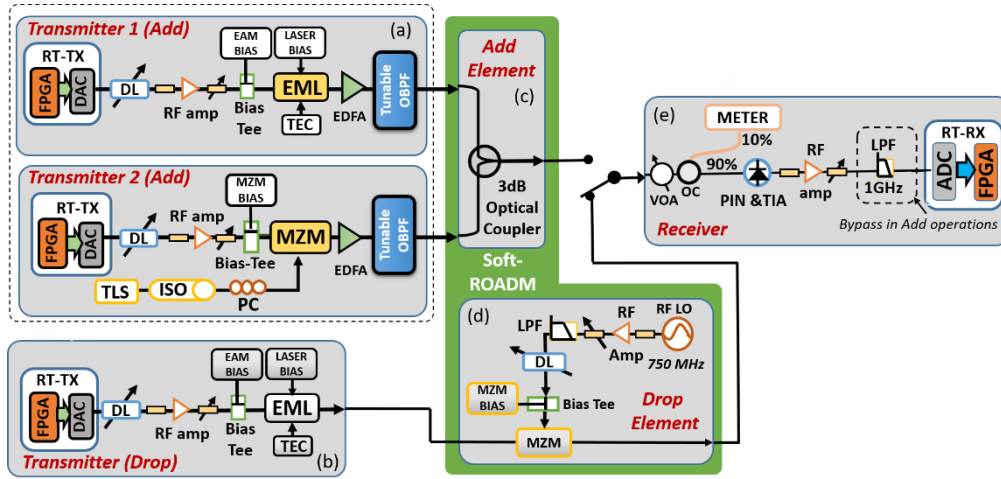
Transmitter 1 (Add)
(a)
RT-TX
FPGA
DAC
DL
RF amp
EAM BIAS
LASER BIAS
Bias Tee
EML
TEC
EDFA
Tunable OBPF

Transmitter 2 (Add)
RT-TX
FPGA
DAC
DL
RF amp
MZM BIAS
Bias-Tee
MZM
EDFA
Tunable OBPF
TLS
ISO
PC

Add Element
(c)
3dB Optical Coupler
Soft-ROADM

(e)
METER
10%
90%
VOA
OC
PIN &TIA
RF amp
LPF
1GHz
RT-RX
ADC
FPGA
Receiver
Bypass in Add operations

RT-TX
FPGA
DAC
DL
RF amp
EAM BIAS
LASER BIAS
Bias Tee
EML
TEC
Transmitter (Drop)
(b)

(d)
LPF
DL
RF
Amp
RF LO
750 MHz
MZM BIAS
Bias Tee
Drop Element
MZM